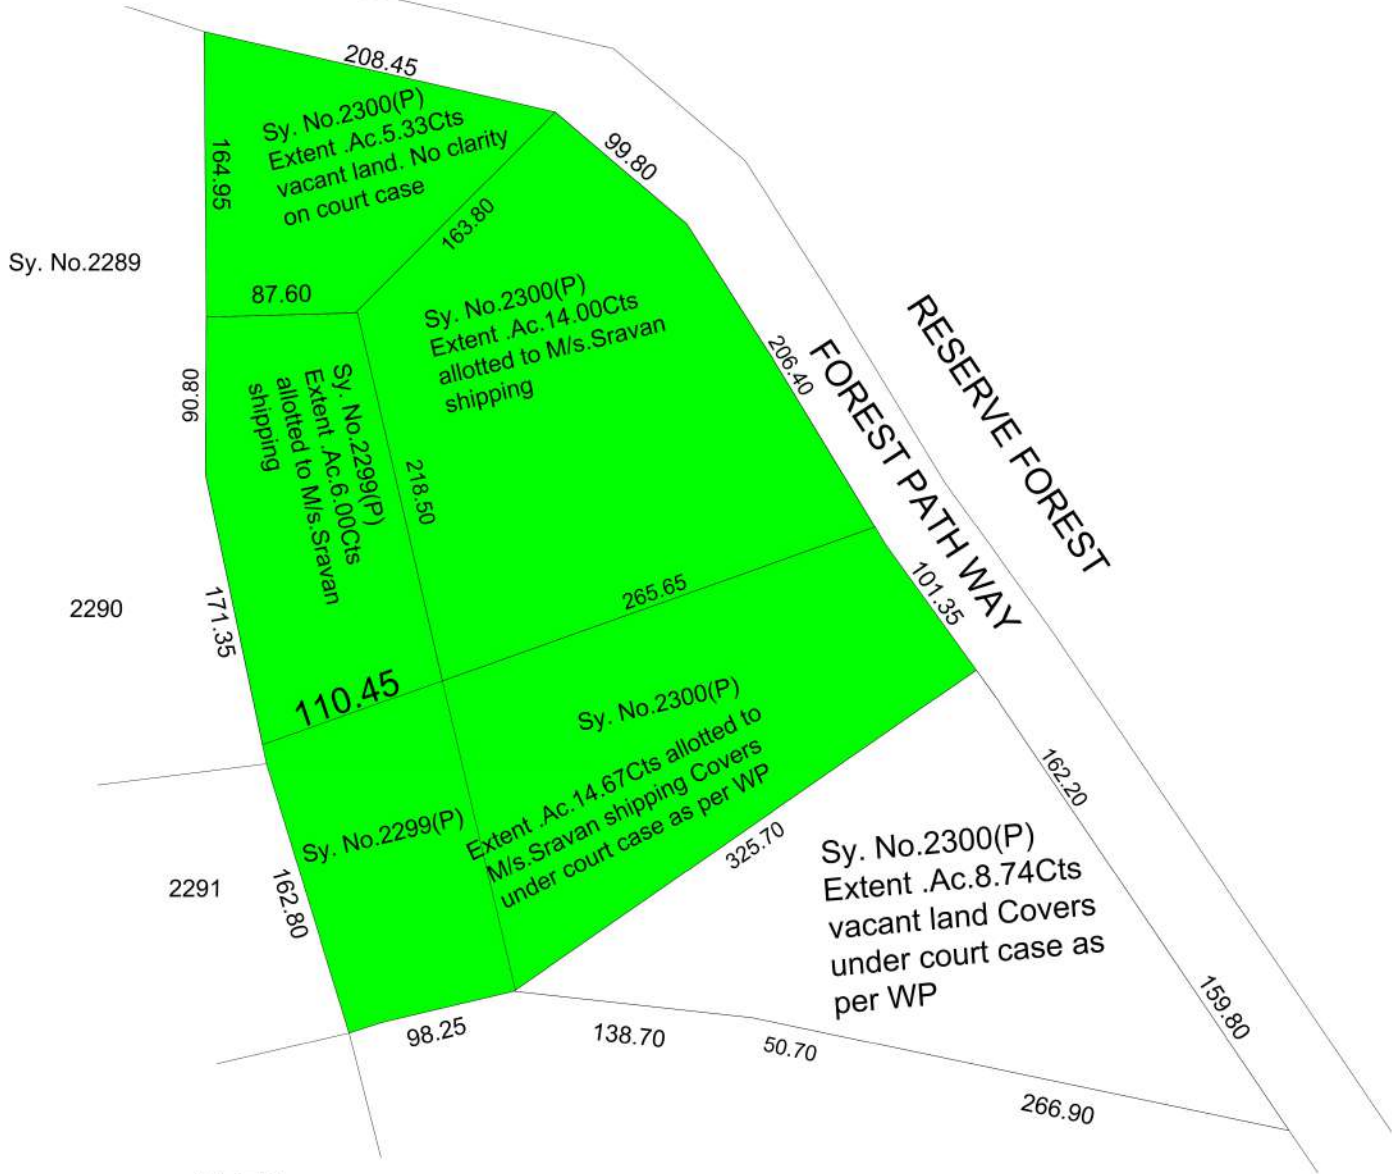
208.45

Sy. No.2300(P) Extent .Ac.5.33Cts vacant land. No clarity on court case

164.95

99.80

163.80

Sy. No.2289

87.60

Sy. No.2300(P) Extent .Ac.14.00Cts allotted to M/s.Sravan shipping

206.40

FOREST PATH WAY

RESERVE FOREST

90.80

Sy. No.2299(P) Extent .Ac.6.00Cts allotted to M/s.Sravan shipping

218.50

2290

171.35

265.65

101.35

110.45

Sy. No.2300(P)

Extent .Ac.14.67Cts allotted to M/s.Sravan shipping Covers under court case as per WP

162.20

Sy. No.2299(P)

325.70

Sy. No.2300(P) Extent .Ac.8.74Cts vacant land Covers under court case as per WP

2291

162.80

98.25

138.70

50.70

159.80

266.90